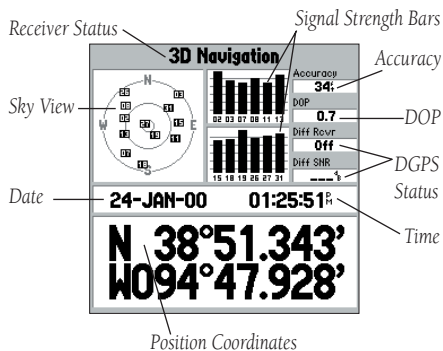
Receiver Status

Signal Strength Bars

3D Navigation

Accuracy

Sky View

N
W
E
S

26
02
03
08
31
16
27
13
11
15
07
19

Accuracy
34f

DOP
0.7

Diff Rcvr
Off

Diff SNR
___%

02 03 07 08 11 13

15 18 19 26 27 31

DOP

DGPS Status

Date

24-JAN-00

01:25:51 PM

Time

N 38°51.343'
W094°47.928'

Position Coordinates